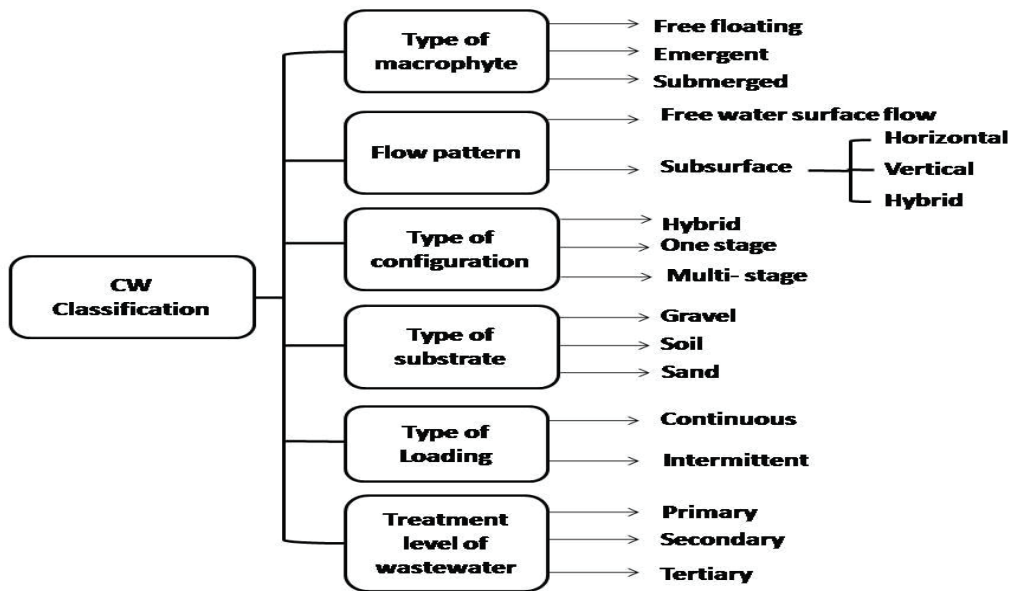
CW Classification

Type of macrophyte
Free floating
Emergent
Submerged

Flow pattern
Free water surface flow
Subsurface
Horizontal
Vertical
Hybrid

Type of configuration
Hybrid
One stage
Multi- stage

Type of substrate
Gravel
Soil
Sand

Type of Loading
Continuous
Intermittent

Treatment level of wastewater
Primary
Secondary
Tertiary